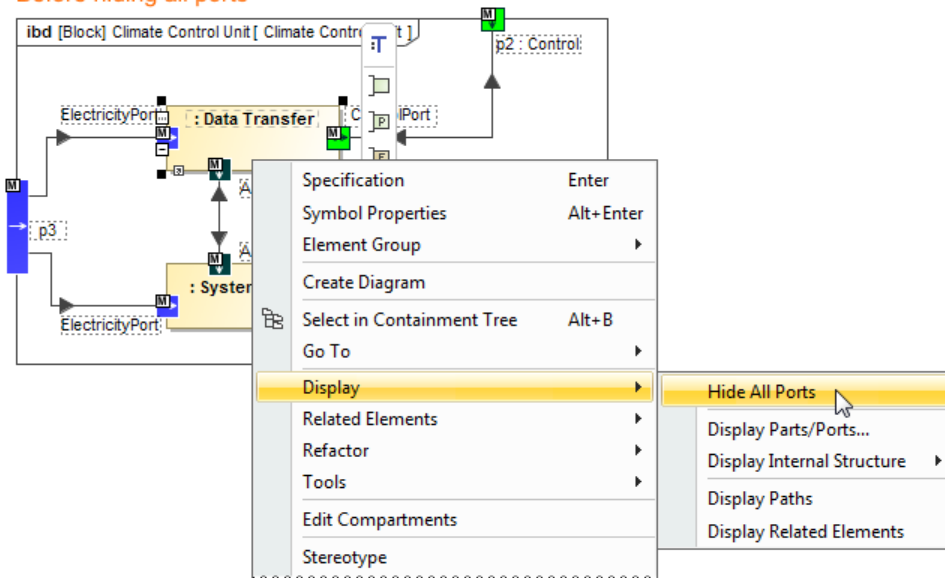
Before hiding all ports

ibd [Block] Climate Control Unit [ Climate Contro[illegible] ]

p2 : Control

ElectricityPort

: Data Transfer

C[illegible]lPort

M

p3

A

A

: Syster

ElectricityPort

Specification Enter
Symbol Properties Alt+Enter
Element Group
Create Diagram
Select in Containment Tree Alt+B
Go To
Display
Related Elements
Refactor
Tools
Edit Compartments
Stereotype

Hide All Ports
Display Parts/Ports...
Display Internal Structure
Display Paths
Display Related Elements